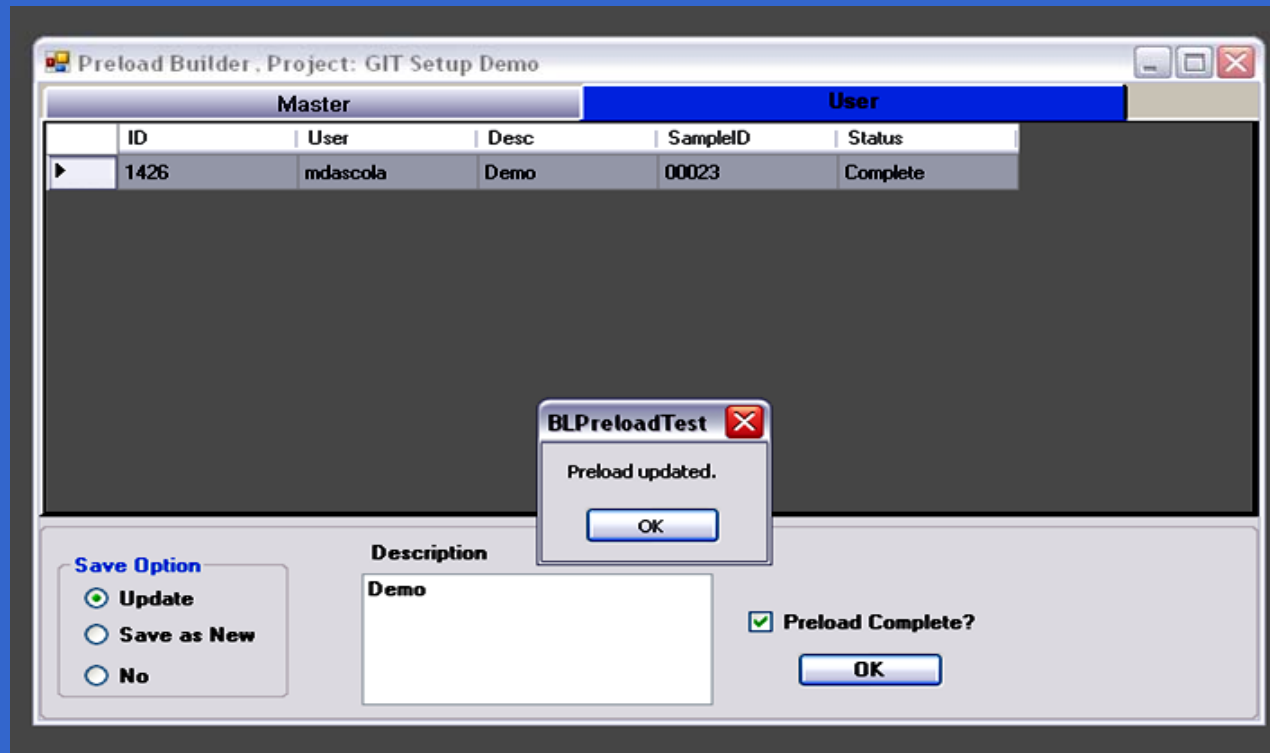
Preload Builder , Project: GIT Setup Demo

Master
User

| ID | User | Desc | SampleID | Status |
|---|---|---|---|---|
| 1426 | mdascola | Demo | 00023 | Complete |

BLPreloadTest
Preload updated.
OK

Save Option
Update
Save as New
No

Description
Demo

Preload Complete?
OK